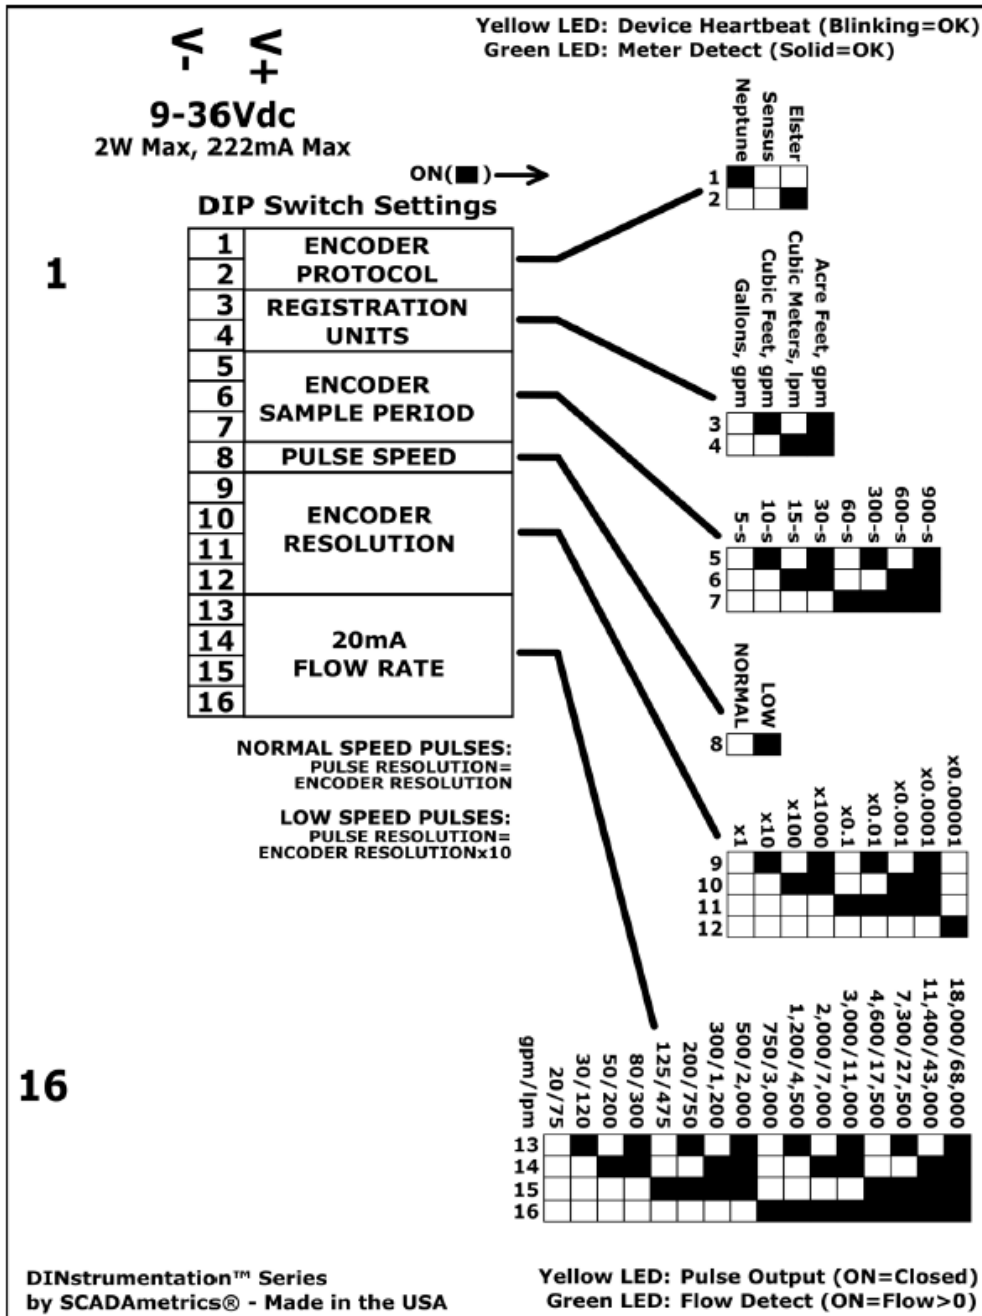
Yellow LED: Device Heartbeat (Blinking=OK)
Green LED: Meter Detect (Solid=OK)

V-  V+

9-36Vdc
2W Max, 222mA Max

ON(■)

DIP Switch Settings

| 1 | ENCODER PROTOCOL |
| 2 | |
| 3 | REGISTRATION UNITS |
| 4 | |
| 5 | ENCODER SAMPLE PERIOD |
| 6 | |
| 7 | |
| 8 | PULSE SPEED |
| 9 | ENCODER RESOLUTION |
| 10 | |
| 11 | |
| 12 | |
| 13 | 20mA FLOW RATE |
| 14 | |
| 15 | |
| 16 | |

1

16

Neptune Sensus Elster
1
2

Gallons, gpm
Cubic Feet, gpm
Cubic Meters, lpm
Acre Feet, gpm
3
4

5-s 10-s 15-s 30-s 60-s 300-s 600-s 900-s
5
6
7

NORMAL LOW
8

x1 x10 x100 x1000 x0.1 x0.01 x0.001 x0.0001 x0.00001
9
10
11
12

gpm/lpm 20/75 30/120 50/200 80/300 125/475 200/750 300/1,200 500/2,000 750/3,000 1,200/4,500 2,000/7,000 3,000/11,000 4,600/17,500 7,300/27,500 11,400/43,000 18,000/68,000
13
14
15
16

NORMAL SPEED PULSES:
PULSE RESOLUTION=
ENCODER RESOLUTION

LOW SPEED PULSES:
PULSE RESOLUTION=
ENCODER RESOLUTIONx10

DINstrumentation™ Series
by SCADAmetrics® - Made in the USA

Yellow LED: Pulse Output (ON=Closed)
Green LED: Flow Detect (ON=Flow>0)